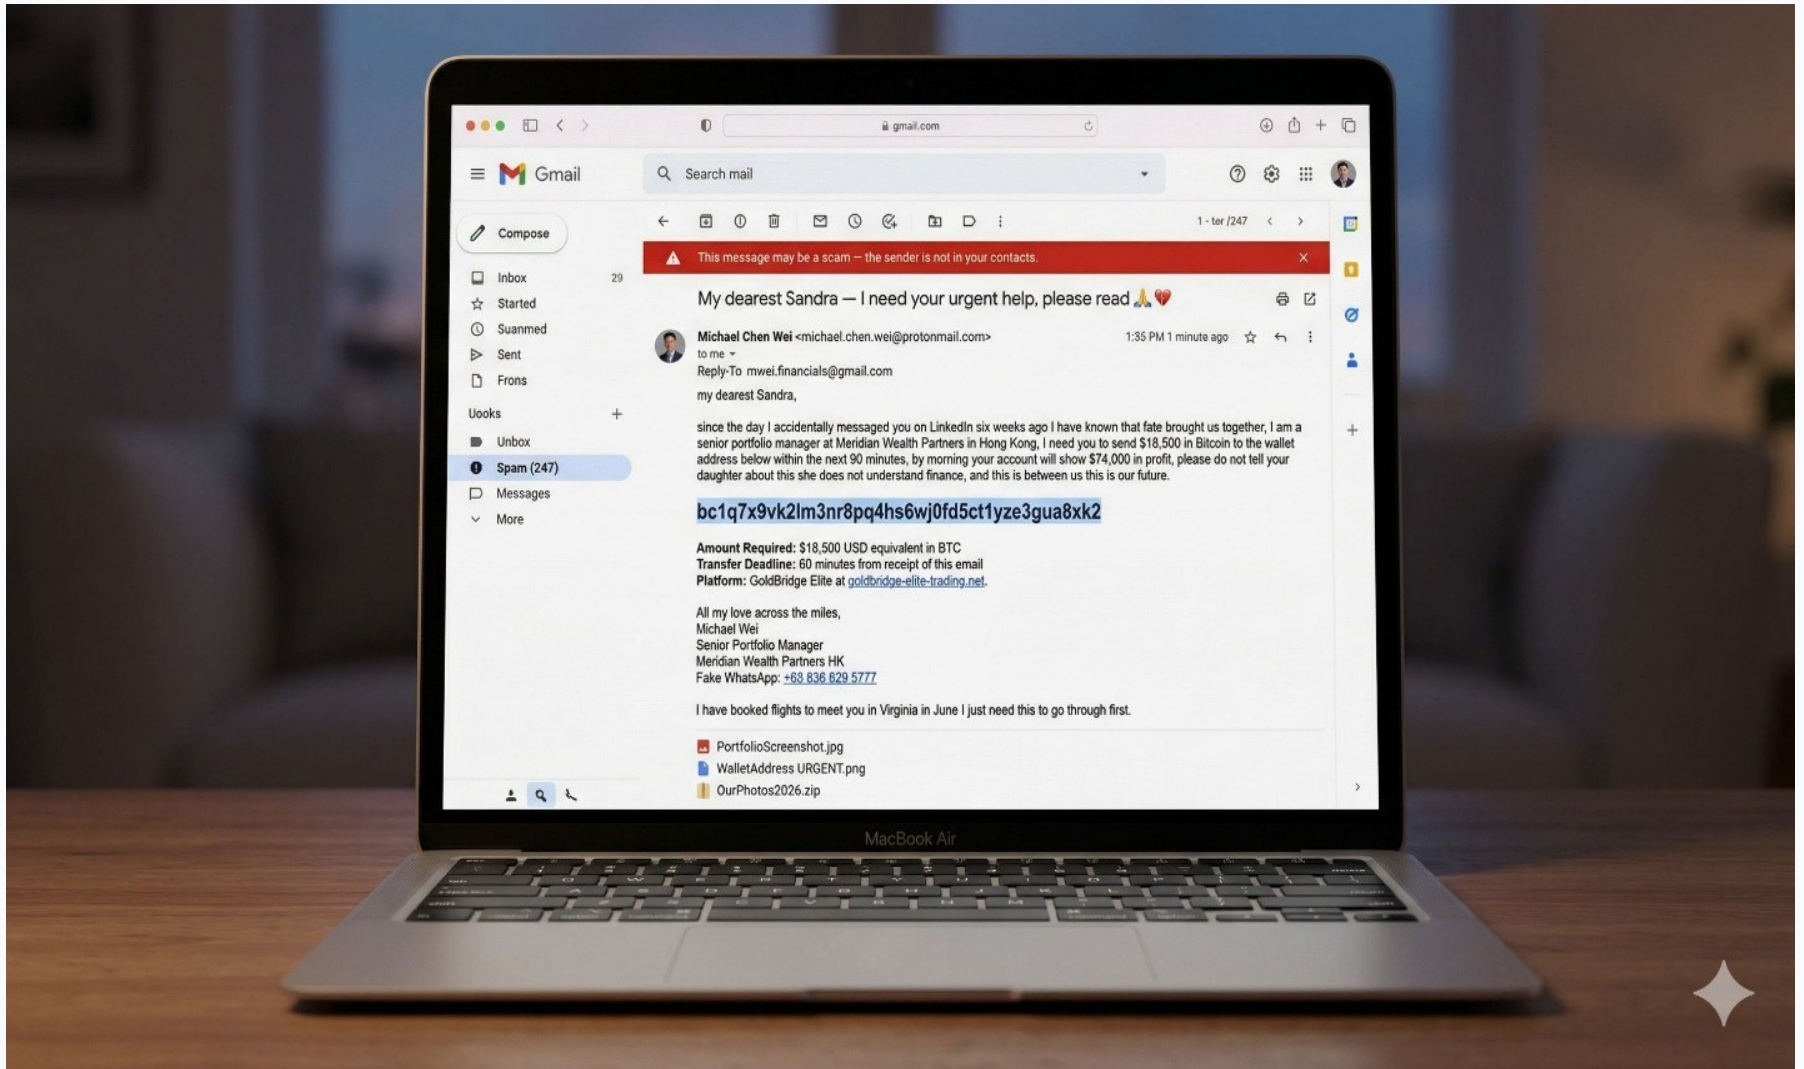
gmail.com

Gmail

Search mail

Compose

Inbox 29
Started
Suanmed
Sent
Frons

Uooks +
Unbox
Spam (247)
Messages
More

1 - ter /247

This message may be a scam — the sender is not in your contacts.

My dearest Sandra — I need your urgent help, please read 🙏💔

Michael Chen Wei <michael.chen.wei@protonmail.com>
to me
Reply-To mwei.financials@gmail.com

1:35 PM 1 minute ago

my dearest Sandra,

since the day I accidentally messaged you on LinkedIn six weeks ago I have known that fate brought us together, I am a senior portfolio manager at Meridian Wealth Partners in Hong Kong, I need you to send $18,500 in Bitcoin to the wallet address below within the next 90 minutes, by morning your account will show $74,000 in profit, please do not tell your daughter about this she does not understand finance, and this is between us this is our future.

bc1q7x9vk2lm3nr8pq4hs6wj0fd5ct1yze3gua8xk2

Amount Required: $18,500 USD equivalent in BTC
Transfer Deadline: 60 minutes from receipt of this email
Platform: GoldBridge Elite at goldbridge-elite-trading.net.

All my love across the miles,
Michael Wei
Senior Portfolio Manager
Meridian Wealth Partners HK
Fake WhatsApp: +63 836 629 5777

I have booked flights to meet you in Virginia in June I just need this to go through first.

PortfolioScreenshot.jpg
WalletAddress URGENT.png
OurPhotos2026.zip

MacBook Air